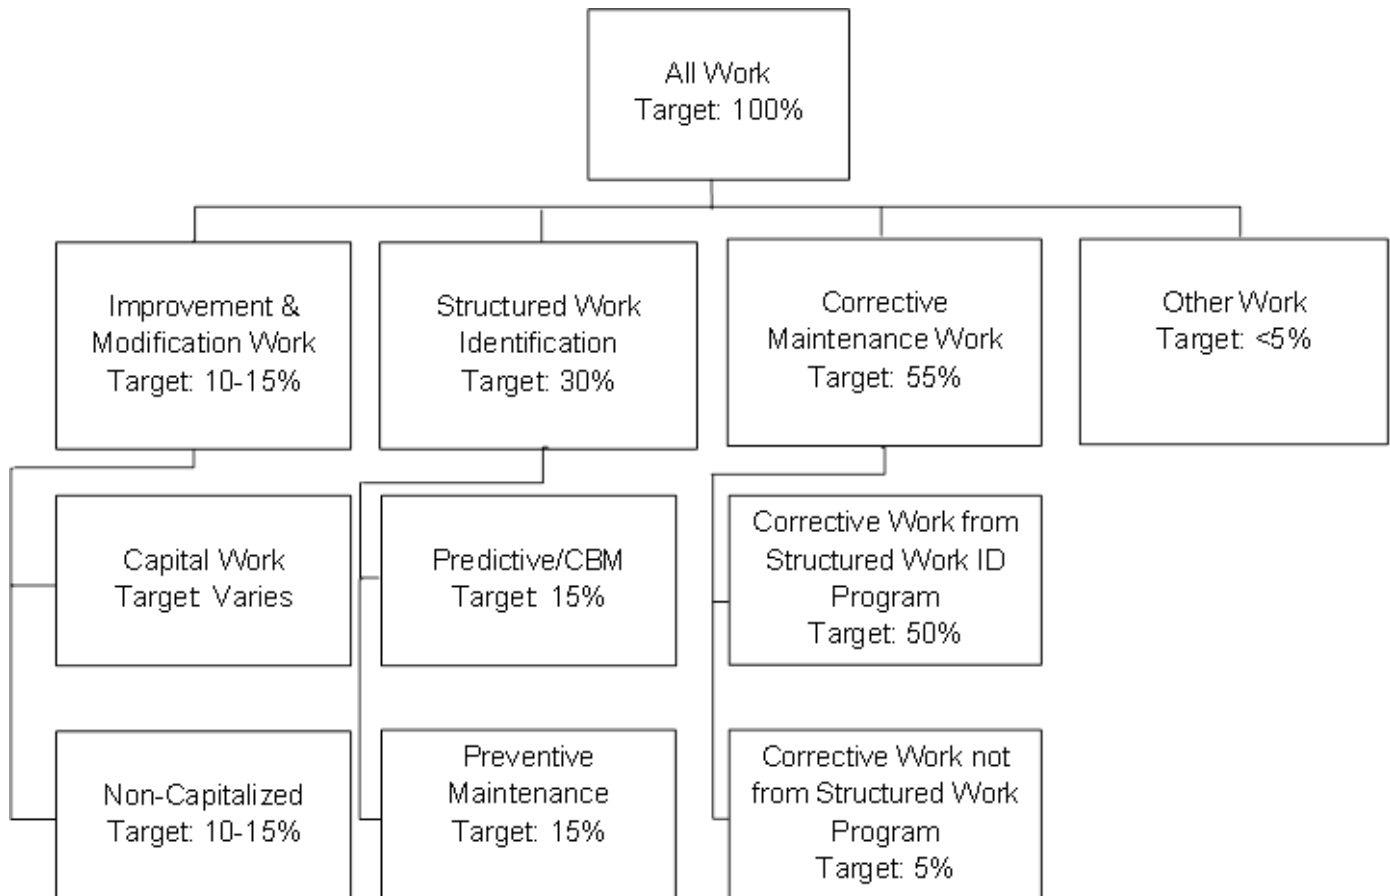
All Work
Target: 100%

Improvement & Modification Work
Target: 10-15%

Structured Work Identification
Target: 30%

Corrective Maintenance Work
Target: 55%

Other Work
Target: <5%

Capital Work
Target Varies

Non-Capitalized
Target: 10-15%

Predictive/CBM
Target: 15%

Preventive Maintenance
Target: 15%

Corrective Work from Structured Work ID Program
Target: 50%

Corrective Work not from Structured Work Program
Target: 5%